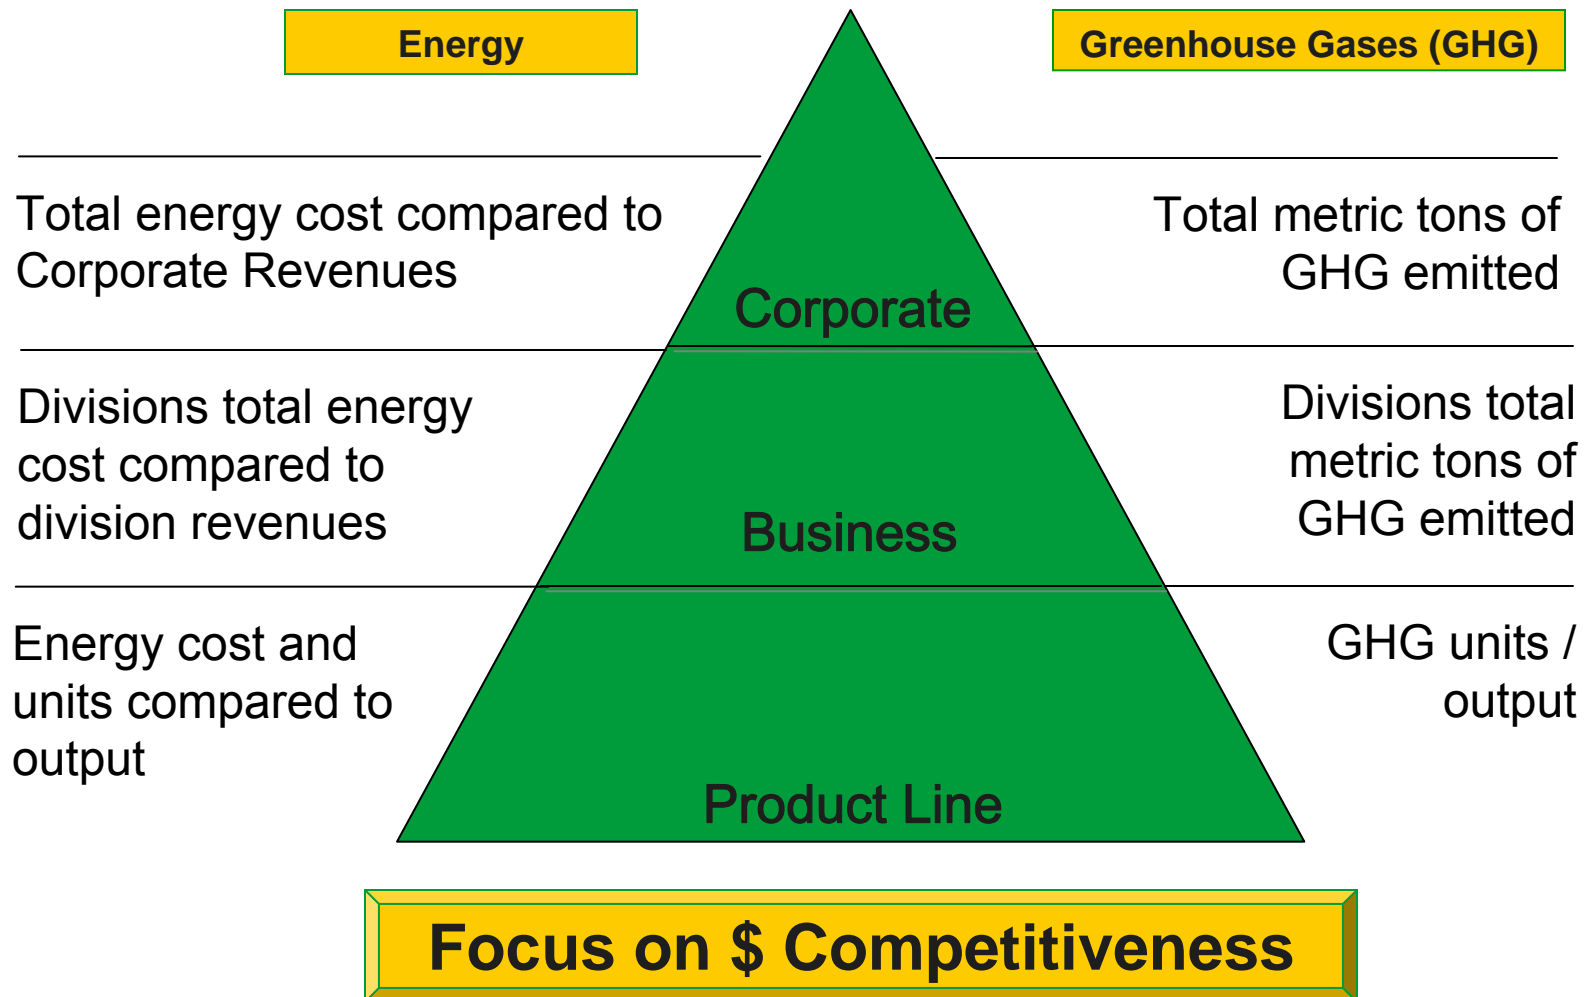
Energy

Greenhouse Gases (GHG)

Total energy cost compared to Corporate Revenues

Corporate

Total metric tons of GHG emitted

Divisions total energy cost compared to division revenues

Business

Divisions total metric tons of GHG emitted

Energy cost and units compared to output

Product Line

GHG units / output

Focus on $ Competitiveness